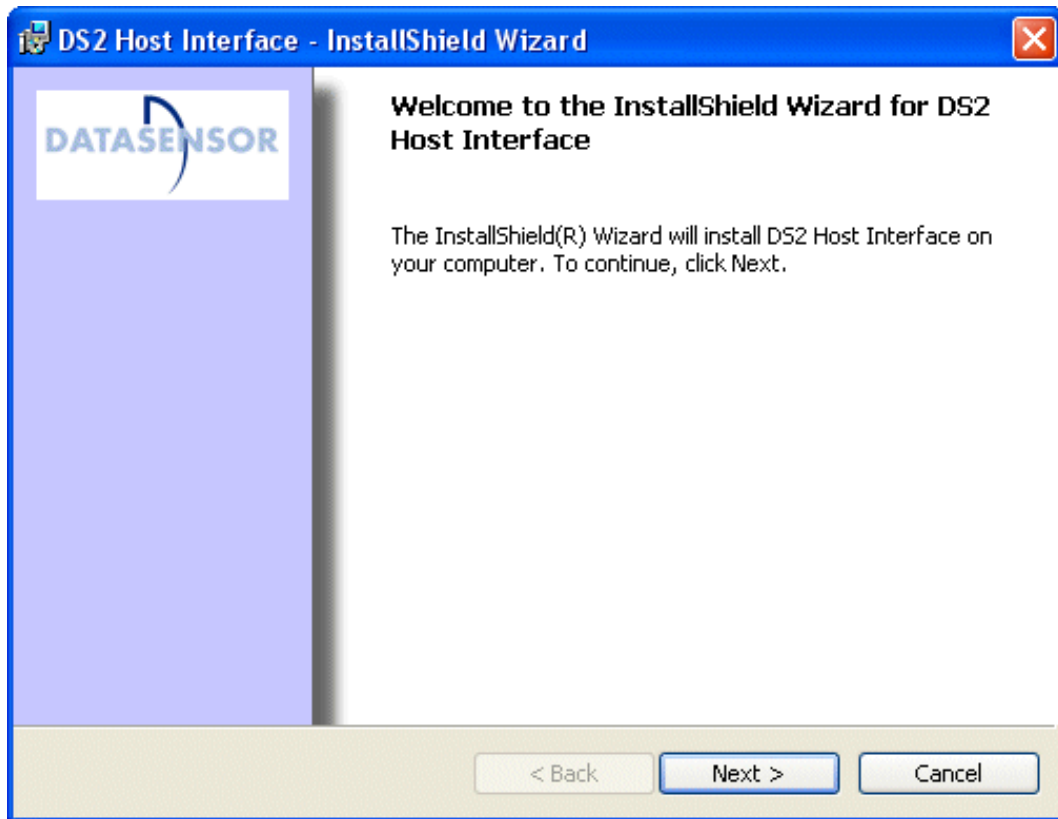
DS2 Host Interface - InstallShield Wizard

DATASENSOR

Welcome to the InstallShield Wizard for DS2 Host Interface

The InstallShield(R) Wizard will install DS2 Host Interface on your computer. To continue, click Next.

< Back

Next >

Cancel